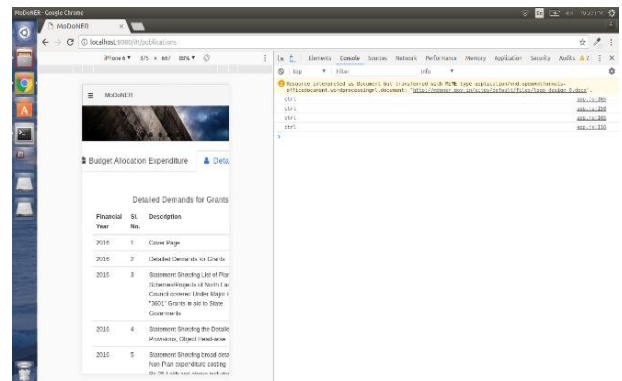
MoDoNER - Google Chrome

MoDoNER ×

localhost:8080/#/publications

iPhone 6 ▼ 375 × 667 88% ▼

Elements Console Sources Network Performance Memory Application Security Audits

top ▼ Filter Info ▼

Resource interpreted as Document but transferred with MIME type application/vnd.openxmlformats-officedocument.wordprocessingml.document: "http://mdoner.dev.in/sites/default/files/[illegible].docx".

ctrl app.js:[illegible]
ctrl app.js:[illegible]
ctrl app.js:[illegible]
ctrl app.js:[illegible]

MoDoNER

Budget Allocation Expenditure Deta

Detailed Demands for Grants

| Financial Year | Sl. No. | Description |
|---|---|---|
| 2016 | 1 | Cover Page |
| 2016 | 2 | Detailed Demands for Grants |
| 2016 | 3 | Statement Showing List of Plan Schemes/Projects of North East Council covered Under Major Head "3601" Grants in aid to State Governments |
| 2016 | 4 | Statement Showing the Detailed Provisions, Object Head-wise |
| 2016 | 5 | Statement Showing broad details Non Plan expenditure costing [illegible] |